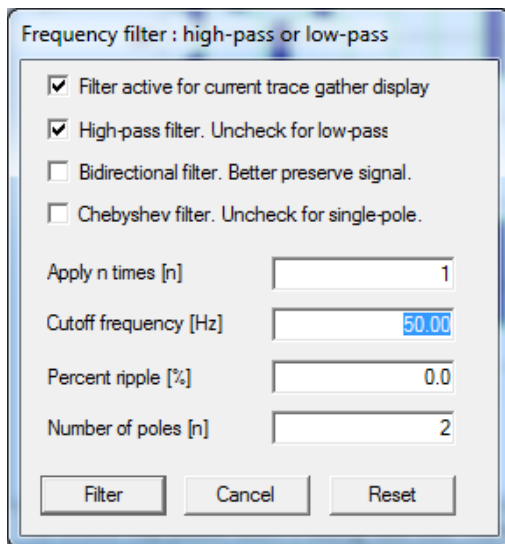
Frequency filter : high-pass or low-pass

Filter active for current trace gather display

High-pass filter. Uncheck for low-pass

Bidirectional filter. Better preserve signal.

Chebyshev filter. Uncheck for single-pole.

Apply n times [n] 1

Cutoff frequency [Hz] 50.00

Percent ripple [%] 0.0

Number of poles [n] 2

Filter Cancel Reset